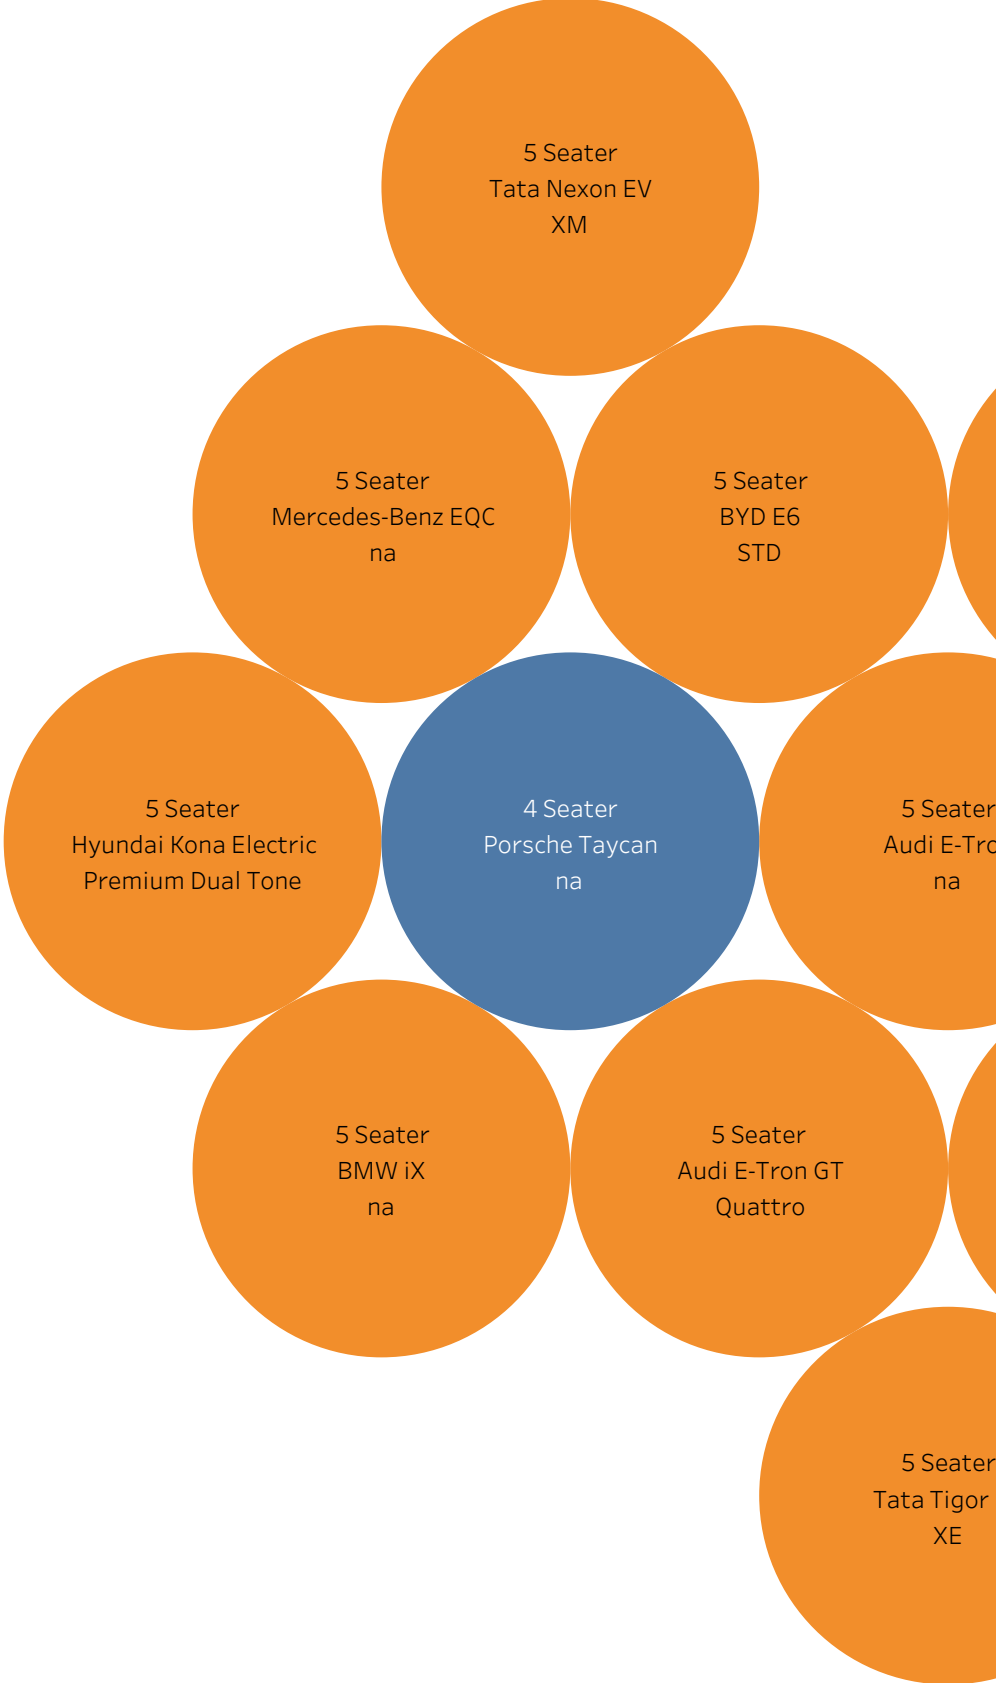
5 Seater
Tata Nexon EV
XM

5 Seater
Mercedes-Benz EQC
na

5 Seater
BYD E6
STD

5 Seater
Hyundai Kona Electric
Premium Dual Tone

4 Seater
Porsche Taycan
na

5 Seater
Audi E-Tro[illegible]
na

5 Seater
BMW iX
na

5 Seater
Audi E-Tron GT
Quattro

5 Seater
Tata Tigor
XE